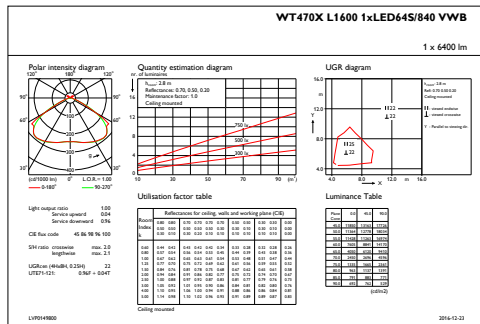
WT470X L1600 1xLED64S/840 VWB

1 x 6400 lm

Polar intensity diagram

120° 180° 120°

90° 90°

60° 60°

30° 0° 30°

(cd/1000 lm) L.O.R.= 1.00

0-180° 90-270°

Quantity estimation diagram

nr. of luminaires

$h_{room}$: 2.8 m
Reflectances: 0.70, 0.50, 0.20
Maintenance factor: 1.0
Ceiling mounted

750 lx

500 lx

300 lx

10 30 50 70 90 (m²)

UGR diagram

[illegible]

Light output ratio 1.00
Service upward 0.04
Service downward 0.96

CIE flux code 45 86 98 96 100

SHR ratio crosswise max. 2.0
lengthwise max. 2.1

UGRcan (4H8H, 0.25H) 22
LITET1-121: 0.96F + 0.04T

Utilisation factor table

Reflectances for ceiling, walls and working plane (CIE)

Ceiling mounted

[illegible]

Luminance Table

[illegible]

LVP0149800 2016-12-23